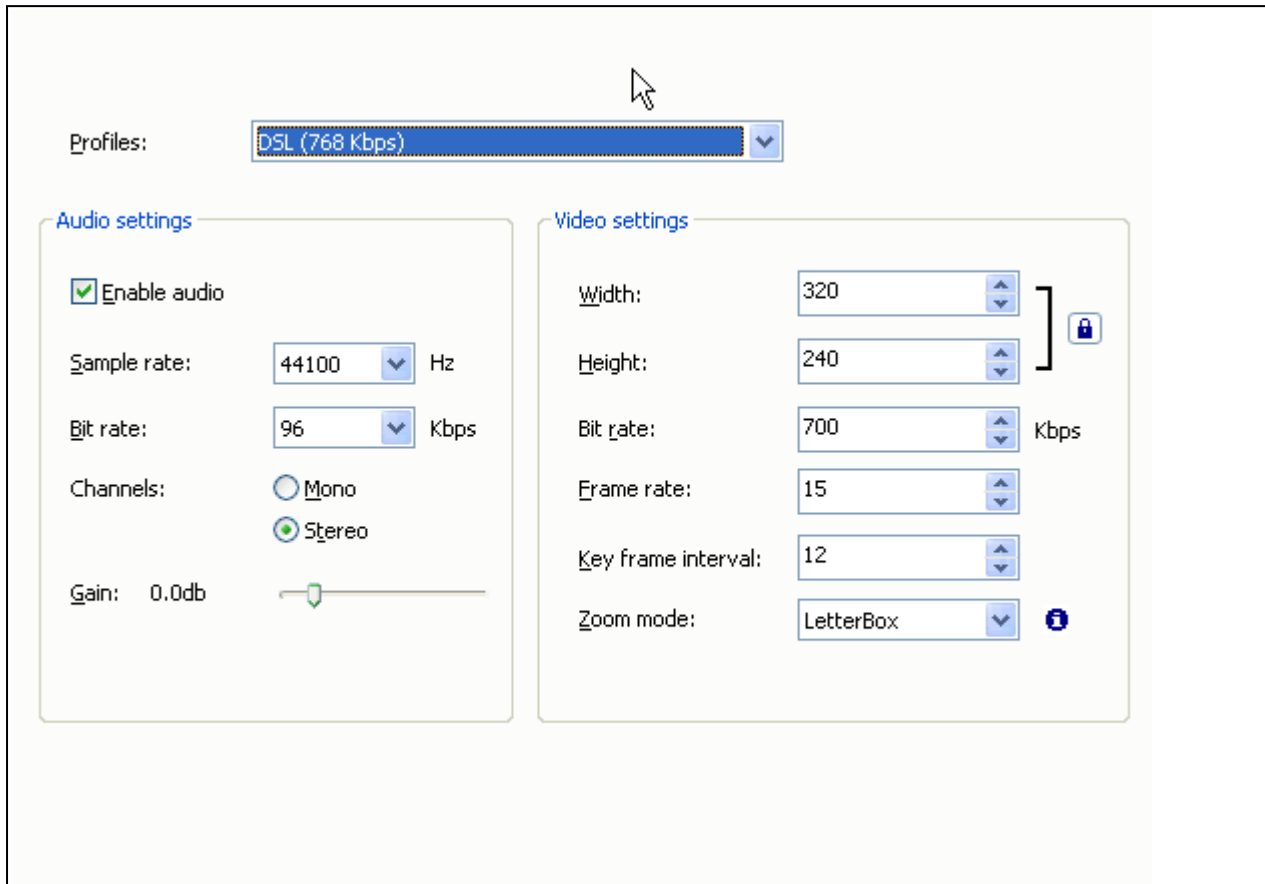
Profiles: DSL (768 Kbps)

Audio settings

Enable audio

Sample rate: 44100 Hz

Bit rate: 96 Kbps

Channels: Mono

Stereo

Gain: 0.0db

Video settings

Width: 320

Height: 240

Bit rate: 700 Kbps

Frame rate: 15

Key frame interval: 12

Zoom mode: LetterBox